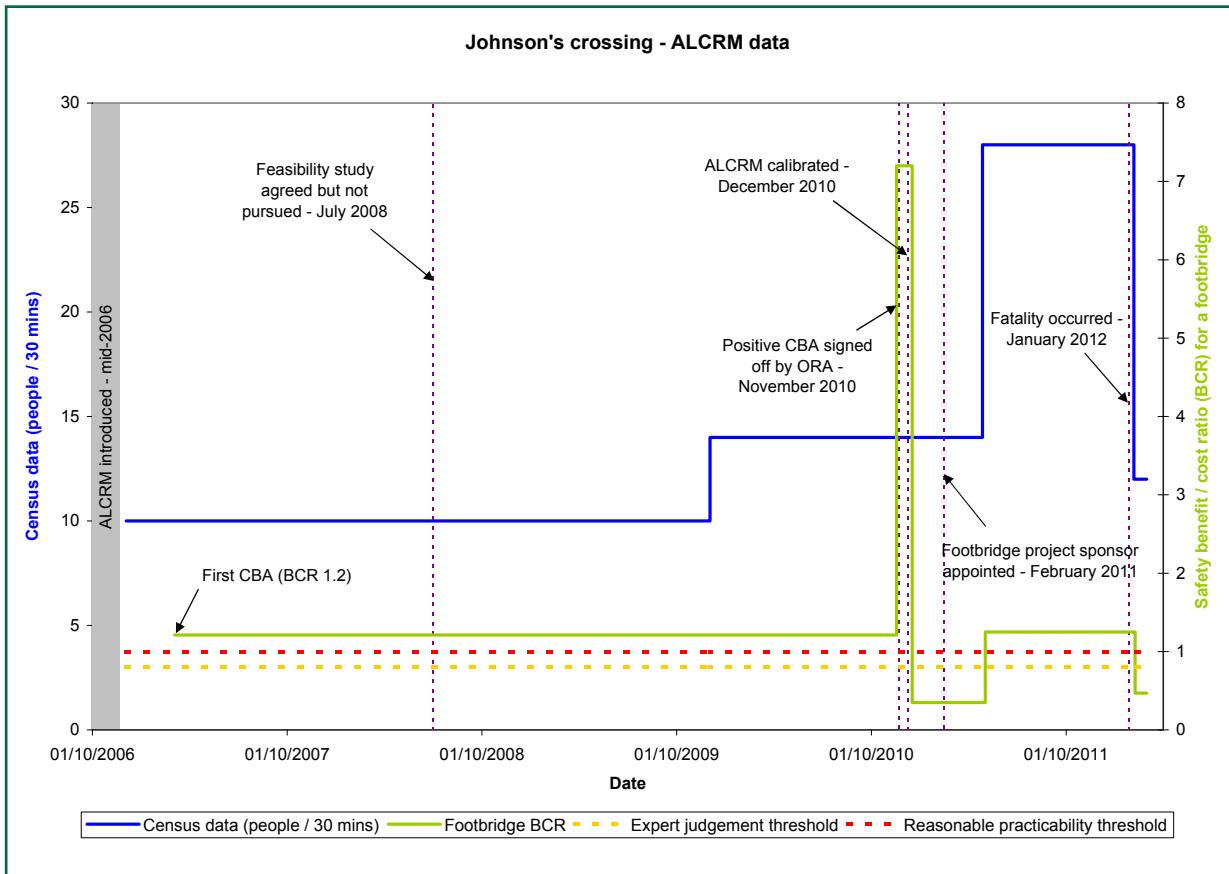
Johnson's crossing - ALCRM data

Census data (people / 30 mins)

30
25
20
15
10
5
0

ALCRM introduced - mid-2006

Feasibility study agreed but not pursued - July 2008

ALCRM calibrated - December 2010

Positive CBA signed off by ORA - November 2010

Fatality occurred - January 2012

Footbridge project sponsor appointed - February 2011

First CBA (BCR 1.2)

8
7
6
5
4
3
2
1
0

Safety benefit / cost ratio (BCR) for a footbridge

01/10/2006
01/10/2007
01/10/2008
01/10/2009
01/10/2010
01/10/2011

Date

Census data (people / 30 mins) Footbridge BCR Expert judgement threshold Reasonable practicability threshold